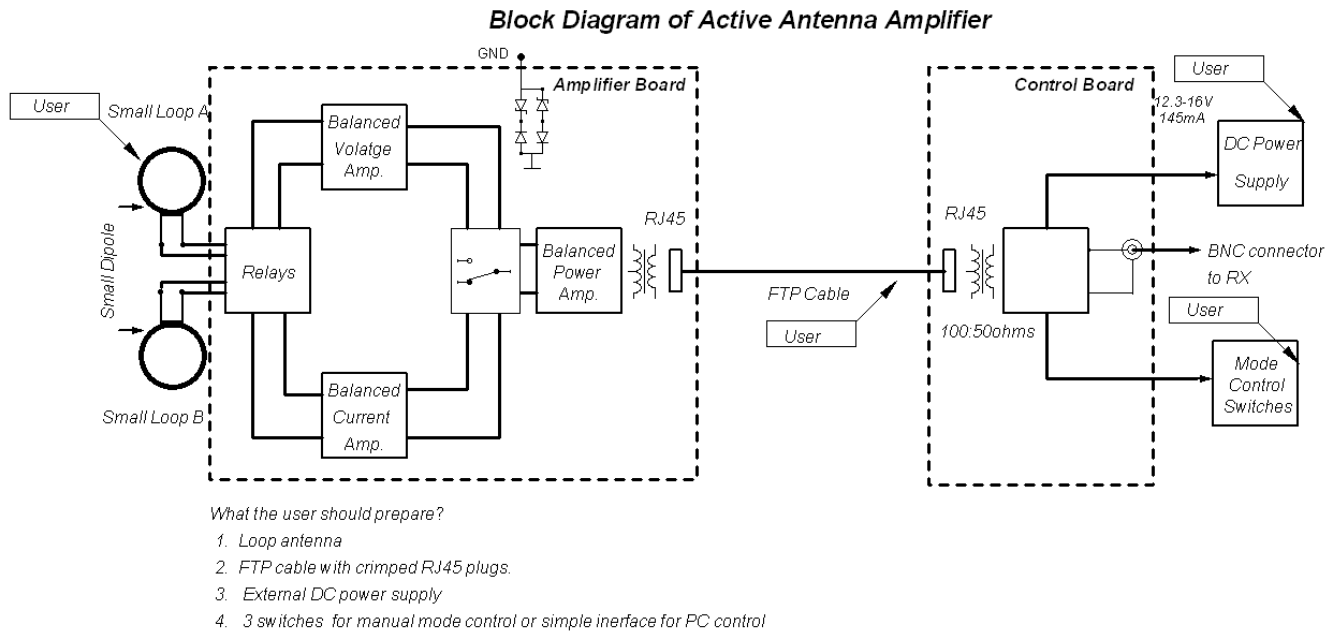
Block Diagram of Active Antenna Amplifier

User

Small Loop A

Small Dipole

Small Loop B

GND

Amplifier Board

Balanced Volatge Amp.

Relays

Balanced Power Amp.

Balanced Current Amp.

RJ45

FTP Cable

User

Control Board

RJ45

100:50ohms

User

12.3-16V 145mA

DC Power Supply

BNC connector to RX

User

Mode Control Switches

What the user should prepare?

1. Loop antenna
2. FTP cable with crimped RJ45 plugs.
3. External DC power supply
4. 3 switches for manual mode control or simple inerface for PC control